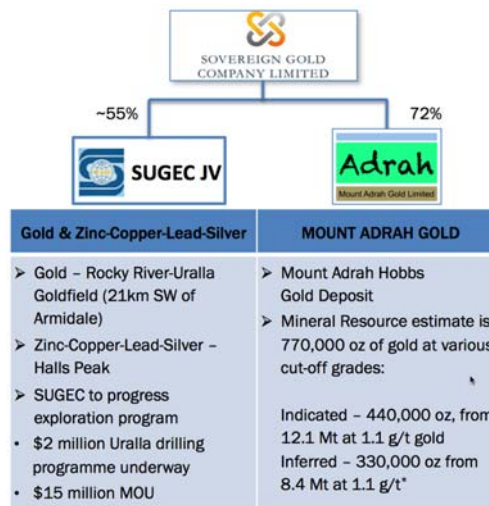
SOVEREIGN GOLD COMPANY LIMITED

~55%

72%

SUGEC JV

Adrah

Mount Adrah Gold Limited

| Gold & Zinc-Copper-Lead-Silver | MOUNT ADRAH GOLD |
|---|---|
| ➤ Gold – Rocky River-Uralla Goldfield (21km SW of Armidale)<br>➤ Zinc-Copper-Lead-Silver – Halls Peak<br>➤ SUGEC to progress exploration program<br>• \$2 million Uralla drilling programme underway<br>• \$15 million MOU | ➤ Mount Adrah Hobbs Gold Deposit<br>➤ Mineral Resource estimate is 770,000 oz of gold at various cut-off grades:<br><br>Indicated – 440,000 oz, from 12.1 Mt at 1.1 g/t gold<br>Inferred – 330,000 oz from 8.4 Mt at 1.1 g/t* |